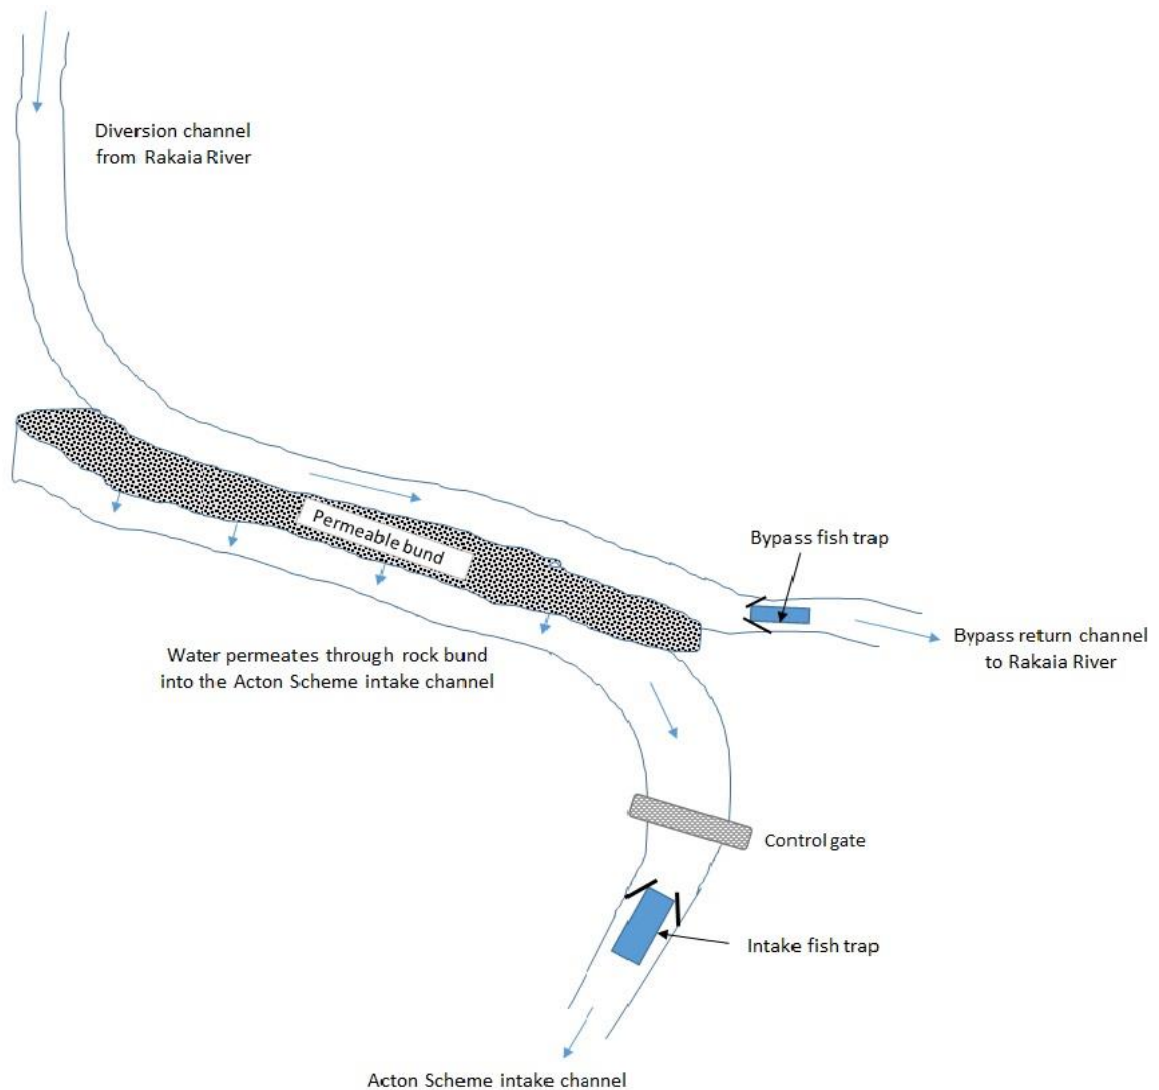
Diversion channel from Rakaia River

Permeable bund

Bypass fish trap

Bypass return channel to Rakaia River

Water permeates through rock bund into the Acton Scheme intake channel

Control gate

Intake fish trap

Acton Scheme intake channel